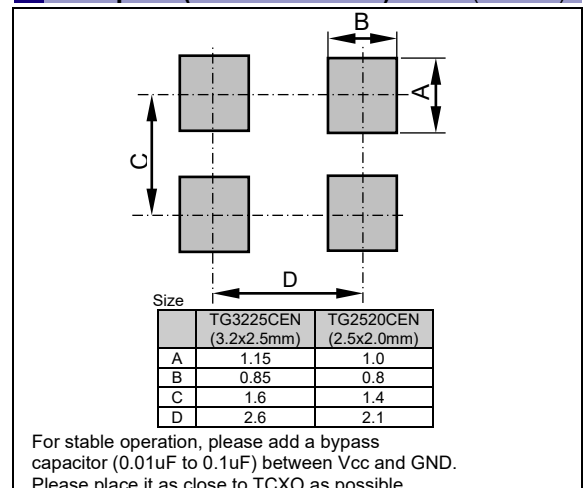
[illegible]

B

A

C

D

Size

|  | TG3225CEN (3.2x2.5mm) | TG2520CEN (2.5x2.0mm) |
|---|---|---|
| A | 1.15 | 1.0 |
| B | 0.85 | 0.8 |
| C | 1.6 | 1.4 |
| D | 2.6 | 2.1 |

For stable operation, please add a bypass capacitor (0.01uF to 0.1uF) between Vcc and GND. Please place it as close to TCXO as possible.